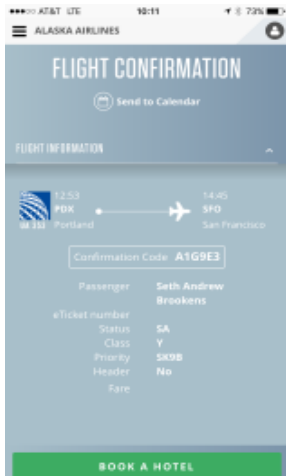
●●●○○ AT&T LTE 10:11 73%

ALASKA AIRLINES

FLIGHT CONFIRMATION

Send to Calendar

FLIGHT INFORMATION

UA 353

12:53
PDX
Portland

14:45
SFO
San Francisco

Confirmation Code A1G9E3

Passenger Seth Andrew Brookens
eTicket number
Status SA
Class Y
Priority SK9B
Header No
Fare

BOOK A HOTEL